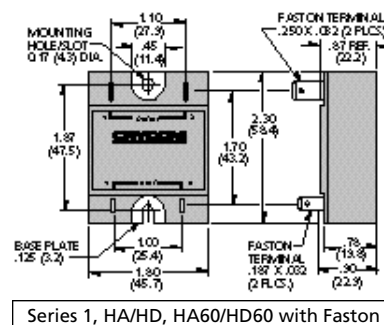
MOUNTING HOLE/SLOT .017 (4.3) DIA.

1.10 (27.9)

.45 (11.4)

FASTON TERMINAL .250 X .032 (2 PLCS)

.87 REF. (22.2)

1.87 (47.5)

2.30 (58.4)

1.70 (43.2)

BASE PLATE .125 (3.2)

1.00 (25.4)

1.80 (45.7)

FASTON TERMINAL .187 X .032 (2 PLCS.)

.78 (19.8)

.90 (22.9)

Series 1, HA/HD, HA60/HD60 with Faston